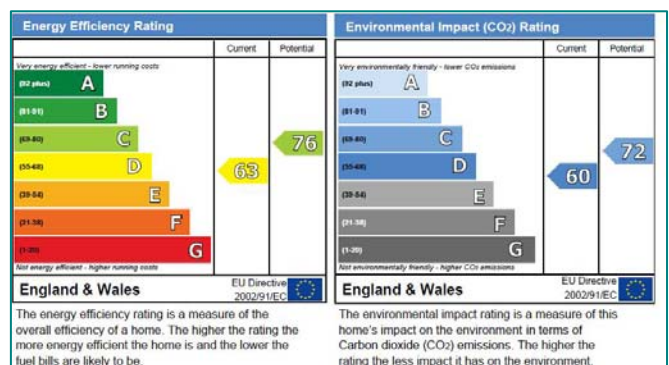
Energy Efficiency Rating

| | Current | Potential |
|---|---|---|
| Very energy efficient - lower running costs | | |
| (92 plus) A | | |
| (81-91) B | | |
| (69-80) C | | 76 |
| (55-68) D | 63 | |
| (39-54) E | | |
| (21-38) F | | |
| (1-20) G | | |
| Not energy efficient - higher running costs | | |

England & Wales EU Directive 2002/91/EC

The energy efficiency rating is a measure of the overall efficiency of a home. The higher the rating the more energy efficient the home is and the lower the fuel bills are likely to be.

Environmental Impact ($CO_2$) Rating

| | Current | Potential |
|---|---|---|
| Very environmentally friendly - lower $CO_2$ emissions | | |
| (92 plus) A | | |
| (81-91) B | | |
| (69-80) C | | 72 |
| (55-68) D | 60 | |
| (39-54) E | | |
| (21-38) F | | |
| (1-20) G | | |
| Not environmentally friendly - higher $CO_2$ emissions | | |

England & Wales EU Directive 2002/91/EC

The environmental impact rating is a measure of this home's impact on the environment in terms of Carbon dioxide ($CO_2$) emissions. The higher the rating the less impact it has on the environment.